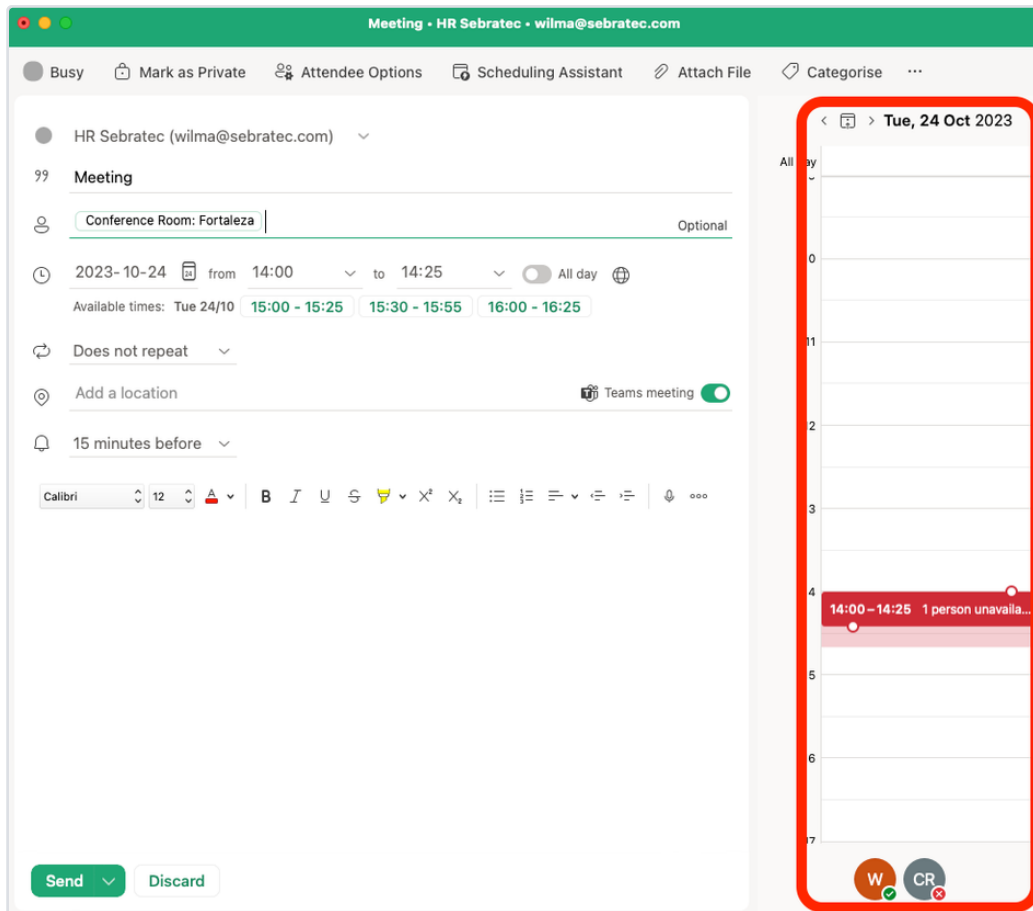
Meeting • HR Sebratec • wilma@sebratec.com

Busy Mark as Private Attendee Options Scheduling Assistant Attach File Categorise ···

HR Sebratec (wilma@sebratec.com)

Meeting

Conference Room: Fortaleza

Optional

2023-10-24 from 14:00 to 14:25 All day

Available times: Tue 24/10 15:00 - 15:25 15:30 - 15:55 16:00 - 16:25

Does not repeat

Add a location

Teams meeting

15 minutes before

Calibri 12

B I U S $X^2$ $X_2$

Send Discard

< > Tue, 24 Oct 2023

All day

0

11

2

3

4

14:00 – 14:25 1 person unavaila...

5

6

W CR